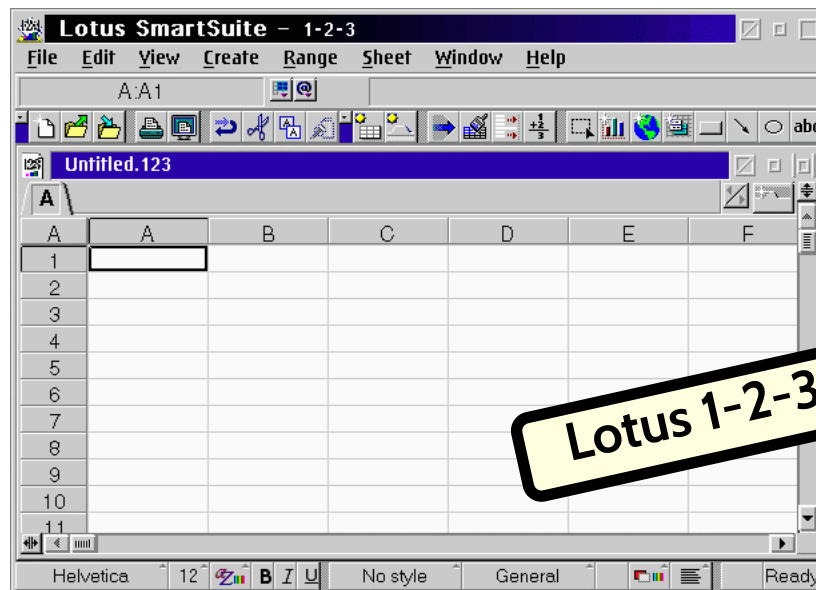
Lotus SmartSuite – 1-2-3

File Edit View Create Range Sheet Window Help

A:A1

abc

Untitled.123

A

| A | A | B | C | D | E | F |
|---|---|---|---|---|---|---|
| 1 | | | | | | |
| 2 | | | | | | |
| 3 | | | | | | |
| 4 | | | | | | |
| 5 | | | | | | |
| 6 | | | | | | |
| 7 | | | | | | |
| 8 | | | | | | |
| 9 | | | | | | |
| 10 | | | | | | |
| 11 | | | | | | |

Lotus 1-2-3

Helvetica 12 B I U No style General Ready